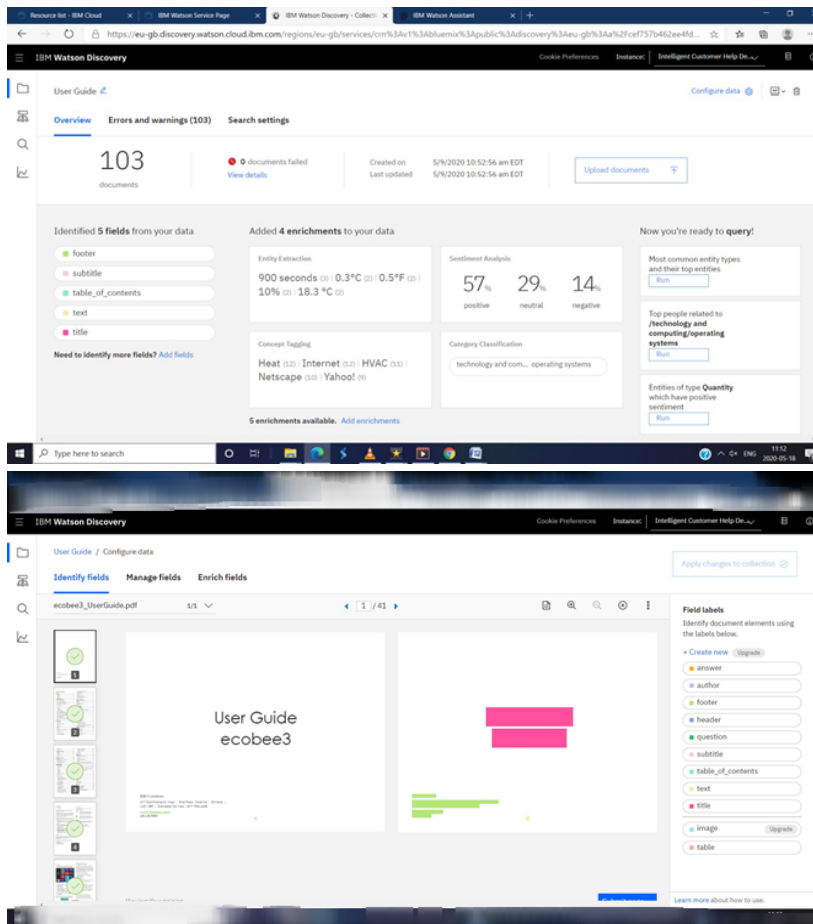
Resource list - IBM Cloud | IBM Watson Service Page | IBM Watson Discovery - Collecti | IBM Watson Assistant

https://eu-gb.discovery.watson.cloud.ibm.com/regions/eu-gb/services/crn%3Av1%3Abluemix%3Apublic%3Adiscovery%3Aeu-gb%3Aa%2Fcef757b462ee4fd...

IBM Watson Discovery

Cookie Preferences | Instance: Intelligent Customer Help De...

User Guide

Configure data

Overview | Errors and warnings (103) | Search settings

103
documents

0 documents failed
View details

Created on 5/9/2020 10:52:56 am EDT
Last updated 5/9/2020 10:52:56 am EDT

Upload documents

Identified 5 fields from your data

footer
subtitle
table_of_contents
text
title

Need to identify more fields? Add fields

Added 4 enrichments to your data

Entity Extraction
900 seconds (3) | 0.3°C (2) | 0.5°F (2) | 10% (2) | 18.3 °C (2)

Sentiment Analysis
57% positive
29% neutral
14% negative

Concept Tagging
Heat (12) | Internet (12) | HVAC (11) | Netscape (10) | Yahoo! (9)

Category Classification
technology and com... operating systems

5 enrichments available. Add enrichments

Now you're ready to query!

Most common entity types and their top entities
Run

Top people related to /technology and computing/operating systems
Run

Entities of type Quantity which have positive sentiment
Run

Type here to search

ENG 11:12 2020-05-18

IBM Watson Discovery

Cookie Preferences | Instance: Intelligent Customer Help De...

User Guide / Configure data

Apply changes to collection

Identify fields | Manage fields | Enrich fields

ecobee3_UserGuide.pdf 1/1

1 /41

User Guide
ecobee3

Field labels
Identify document elements using the labels below.

+ Create new Upgrade

answer
author
footer
header
question
subtitle
table_of_contents
text
title

image Upgrade
table

Learn more about how to use.